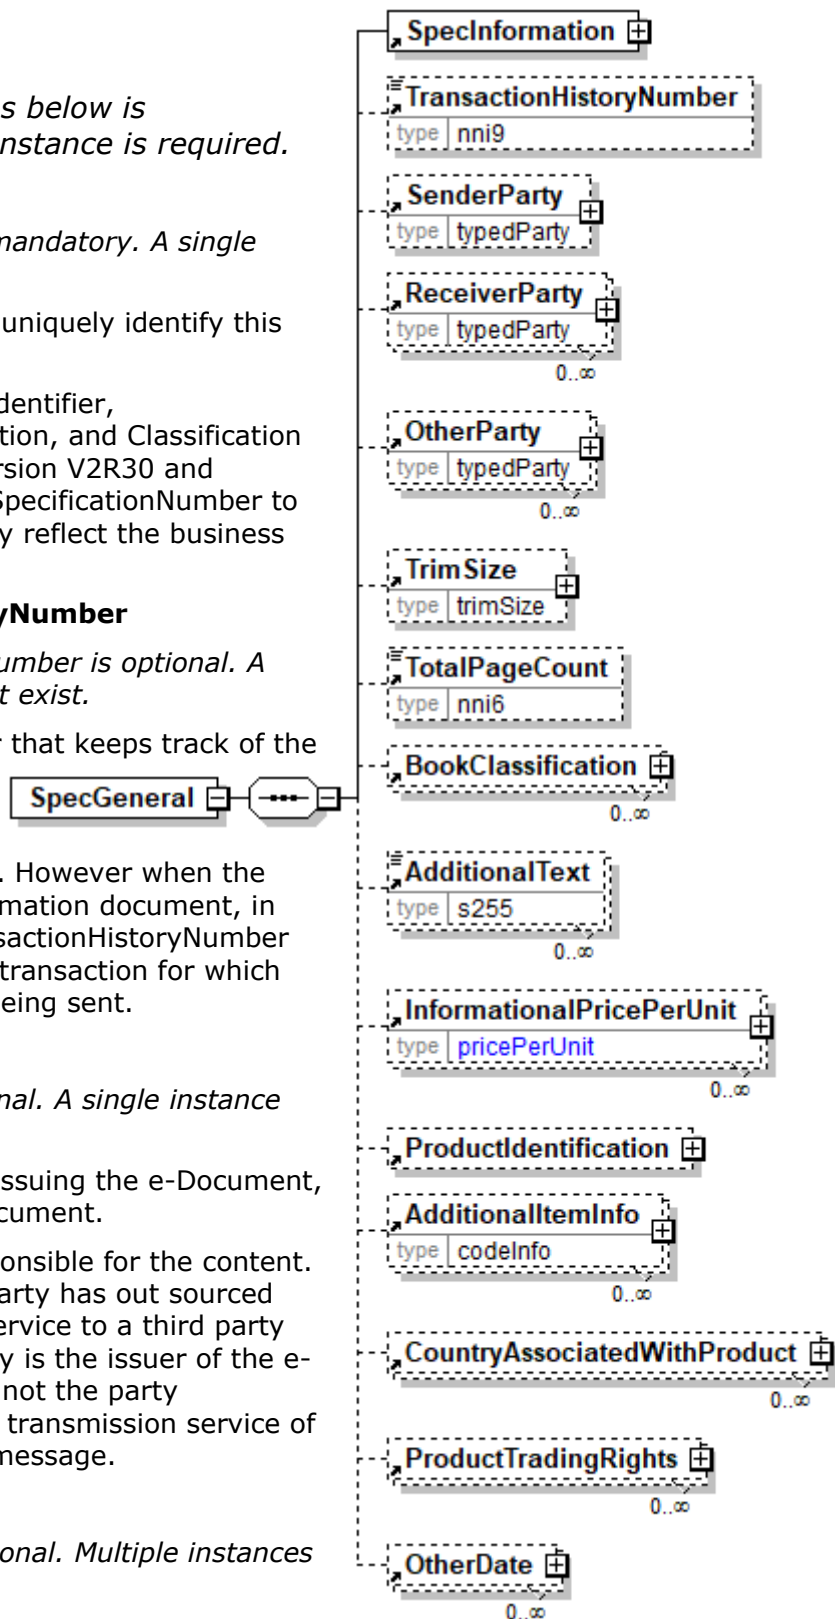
s below is
nstance is required.

mandatory. A single

uniquely identify this

dentifier,
tion, and Classification
rsion V2R30 and
SpecificationNumber to
y reflect the business

yNumber

umber is optional. A
t exist.

r that keeps track of the

. However when the
mation document, in
sactionHistoryNumber
transaction for which
eing sent.

nal. A single instance

ssuing the e-Document,
cument.

onsible for the content.
arty has out sourced
ervice to a third party
y is the issuer of the e-
not the party
transmission service of
message.

onal. Multiple instances

SpecGeneral

SpecInformation

TransactionHistoryNumber
type nni9

SenderParty
type typedParty

ReceiverParty
type typedParty
0..∞

OtherParty
type typedParty
0..∞

TrimSize
type trimSize

TotalPageCount
type nni6

BookClassification
0..∞

AdditionalText
type s255
0..∞

InformationalPricePerUnit
type pricePerUnit
0..∞

ProductIdentification

AdditionalItemInfo
type codeInfo
0..∞

CountryAssociatedWithProduct
0..∞

ProductTradingRights
0..∞

OtherDate
0..∞